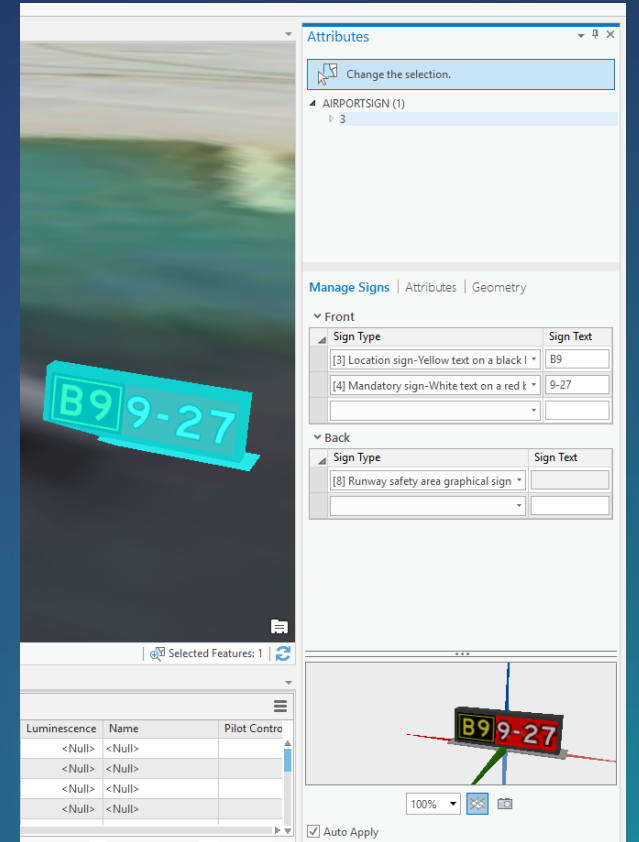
B9 9-27

Selected Features: 1

| Luminescence | Name | Pilot Contro |
|---|---|---|
| <Null> | <Null> | |
| <Null> | <Null> | |
| <Null> | <Null> | |
| <Null> | <Null> | |

Attributes

Change the selection.

AIRPORTSIGN (1)
3

Manage Signs | Attributes | Geometry

Front

| Sign Type | Sign Text |
|---|---|
| [3] Location sign-Yellow text on a black l | B9 |
| [4] Mandatory sign-White text on a red b | 9-27 |
| | |

Back

| Sign Type | Sign Text |
|---|---|
| [8] Runway safety area graphical sign | |
| | |

B9 9-27

100%

Auto Apply